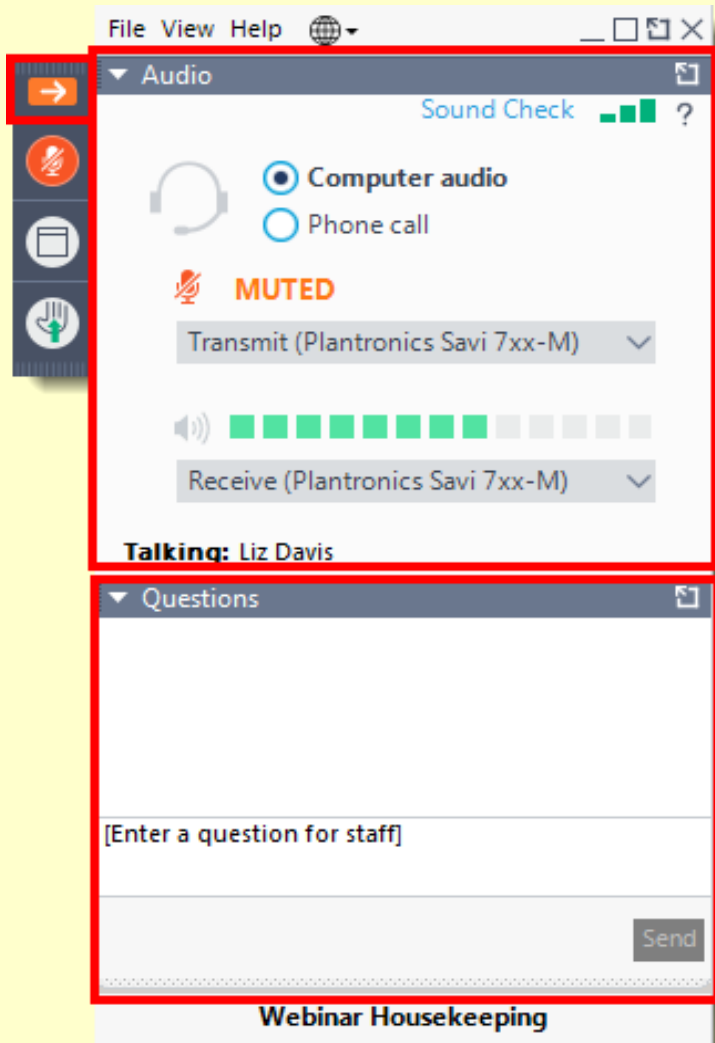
File View Help

Audio

Sound Check ?

Computer audio
Phone call

MUTED

Transmit (Plantronics Savi 7xx-M)

Receive (Plantronics Savi 7xx-M)

Talking: Liz Davis

Questions

[Enter a question for staff]

Send

Webinar Housekeeping